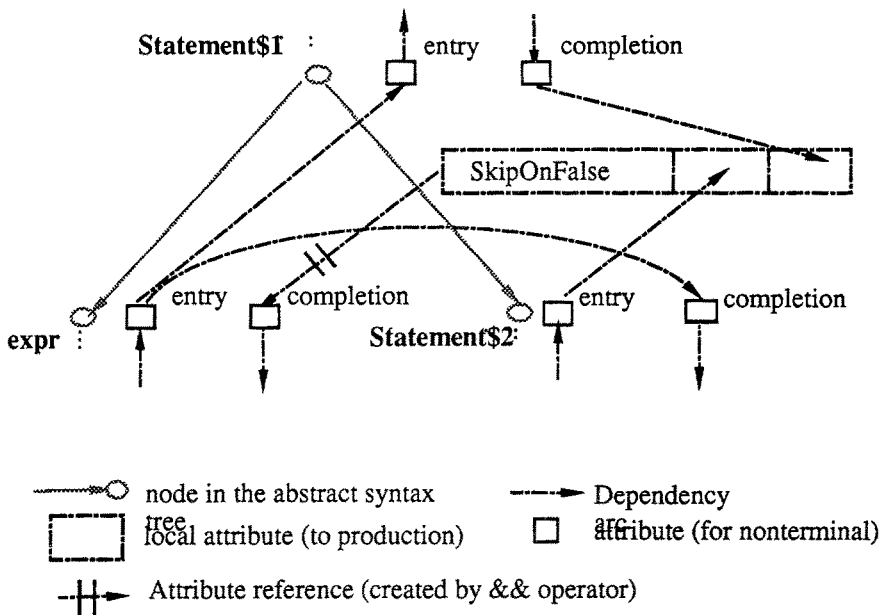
Statement$1 :
entry
completion
SkipOnFalse
entry
completion
entry
completion
expr :
Statement$2:

node in the abstract syntax tree
Dependency arc
local attribute (to production)
attribute (for nonterminal)
Attribute reference (created by && operator)